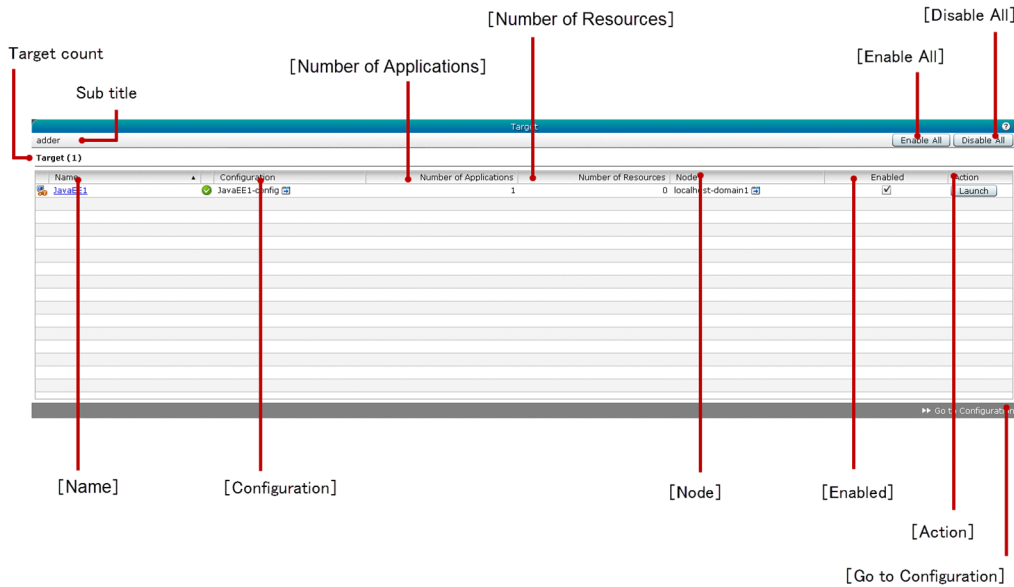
[Number of Resources]

[Disable All]

Target count

[Number of Applications]

[Enable All]

Sub title

Target

adder

Enable All

Disable All

Target (1)

| Name | Configuration | Number of Applications | Number of Resources | Node | Enabled | Action |
|---|---|---|---|---|---|---|
| JavaEE1 | JavaEE1-config | 1 | 0 | localhost-domain1 | ✓ | Launch |

Go to Configuration

[Name]

[Configuration]

[Node]

[Enabled]

[Action]

[Go to Configuration]